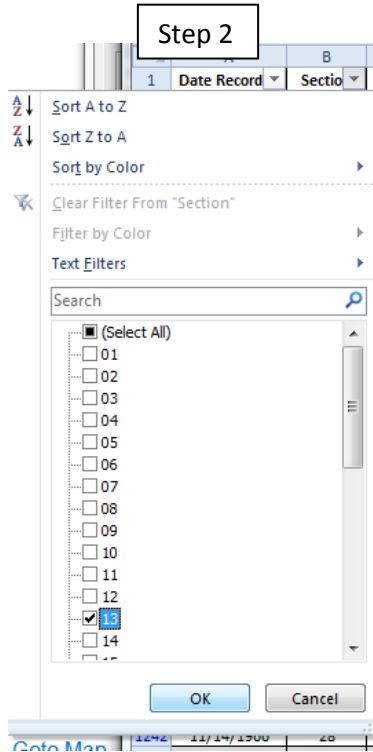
Step 2

A | B
1 | Date Record | Sectio

Sort A to Z
Sort Z to A
Sort by Color
Clear Filter From "Section"
Filter by Color
Text Filters
Search

(Select All)
01
02
03
04
05
06
07
08
09
10
11
12
13
14
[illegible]

OK
Cancel

Goto Map
1242 | 11/14/1900 | 28